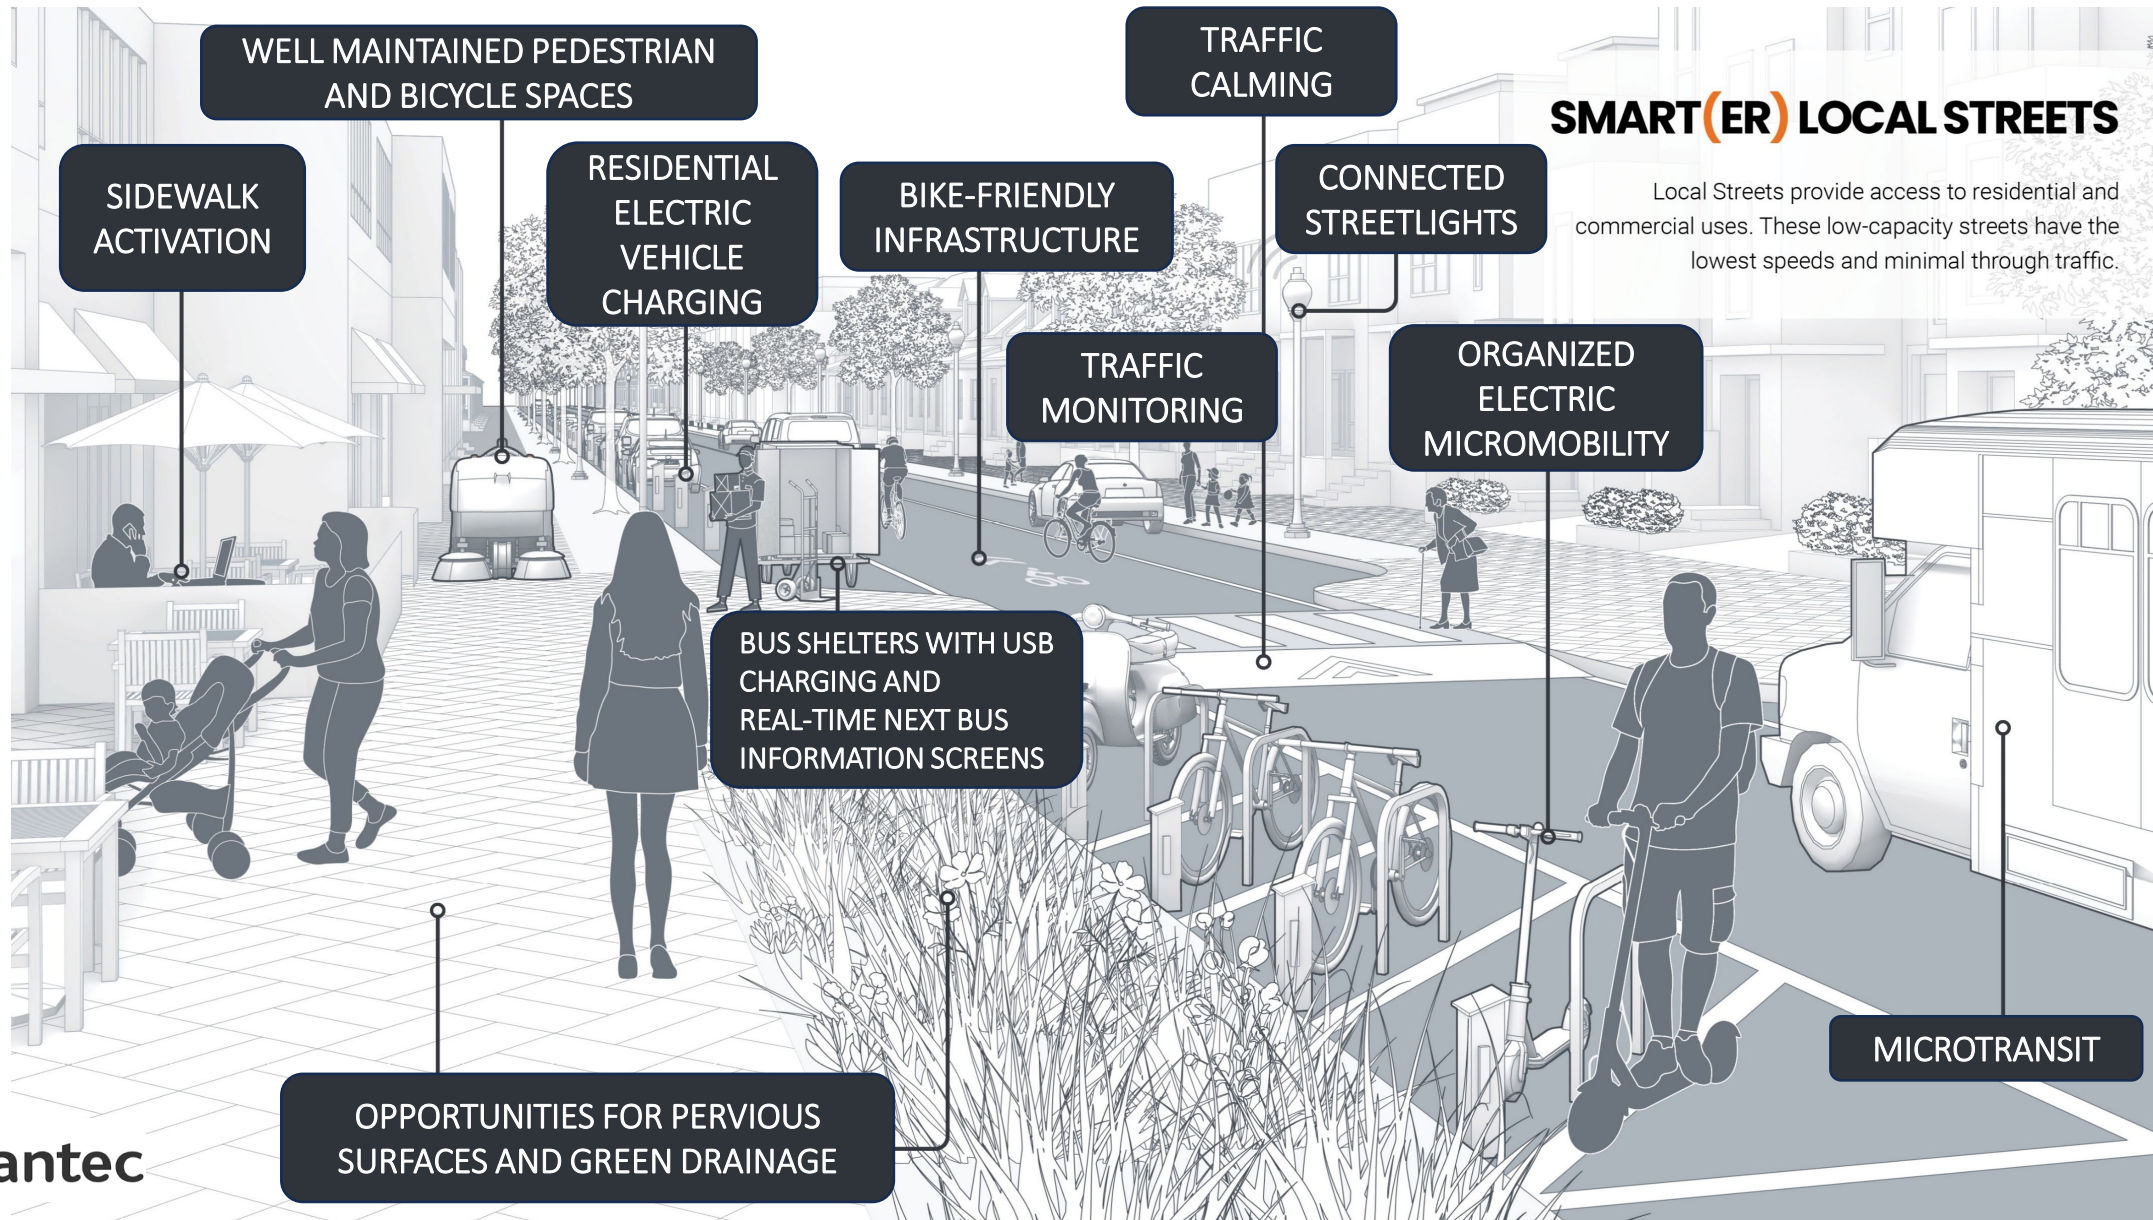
SMART(ER) LOCAL STREETS

Local Streets provide access to residential and commercial uses. These low-capacity streets have the lowest speeds and minimal through traffic.

WELL MAINTAINED PEDESTRIAN AND BICYCLE SPACES

SIDEWALK ACTIVATION

RESIDENTIAL ELECTRIC VEHICLE CHARGING

BIKE-FRIENDLY INFRASTRUCTURE

TRAFFIC CALMING

CONNECTED STREETLIGHTS

TRAFFIC MONITORING

ORGANIZED ELECTRIC MICROMOBILITY

BUS SHELTERS WITH USB CHARGING AND REAL-TIME NEXT BUS INFORMATION SCREENS

MICROTRANSIT

OPPORTUNITIES FOR PERVIOUS SURFACES AND GREEN DRAINAGE

antec